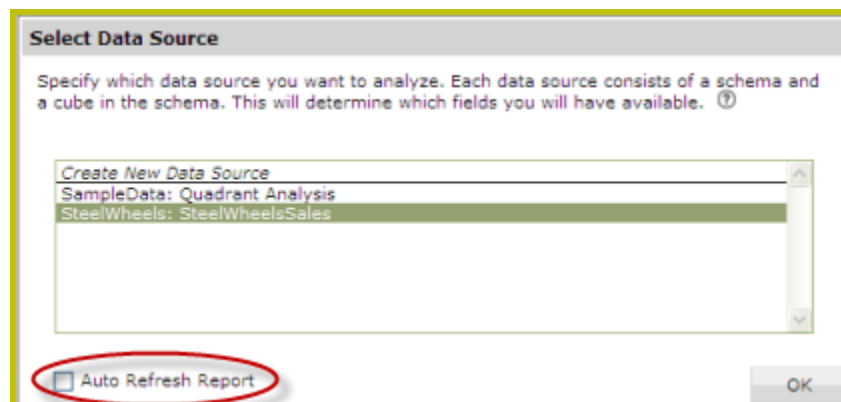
Select Data Source

Specify which data source you want to analyze. Each data source consists of a schema and a cube in the schema. This will determine which fields you will have available. ?

Create New Data Source
SampleData: Quadrant Analysis
SteelWheels: SteelWheelsSales

Auto Refresh Report

OK